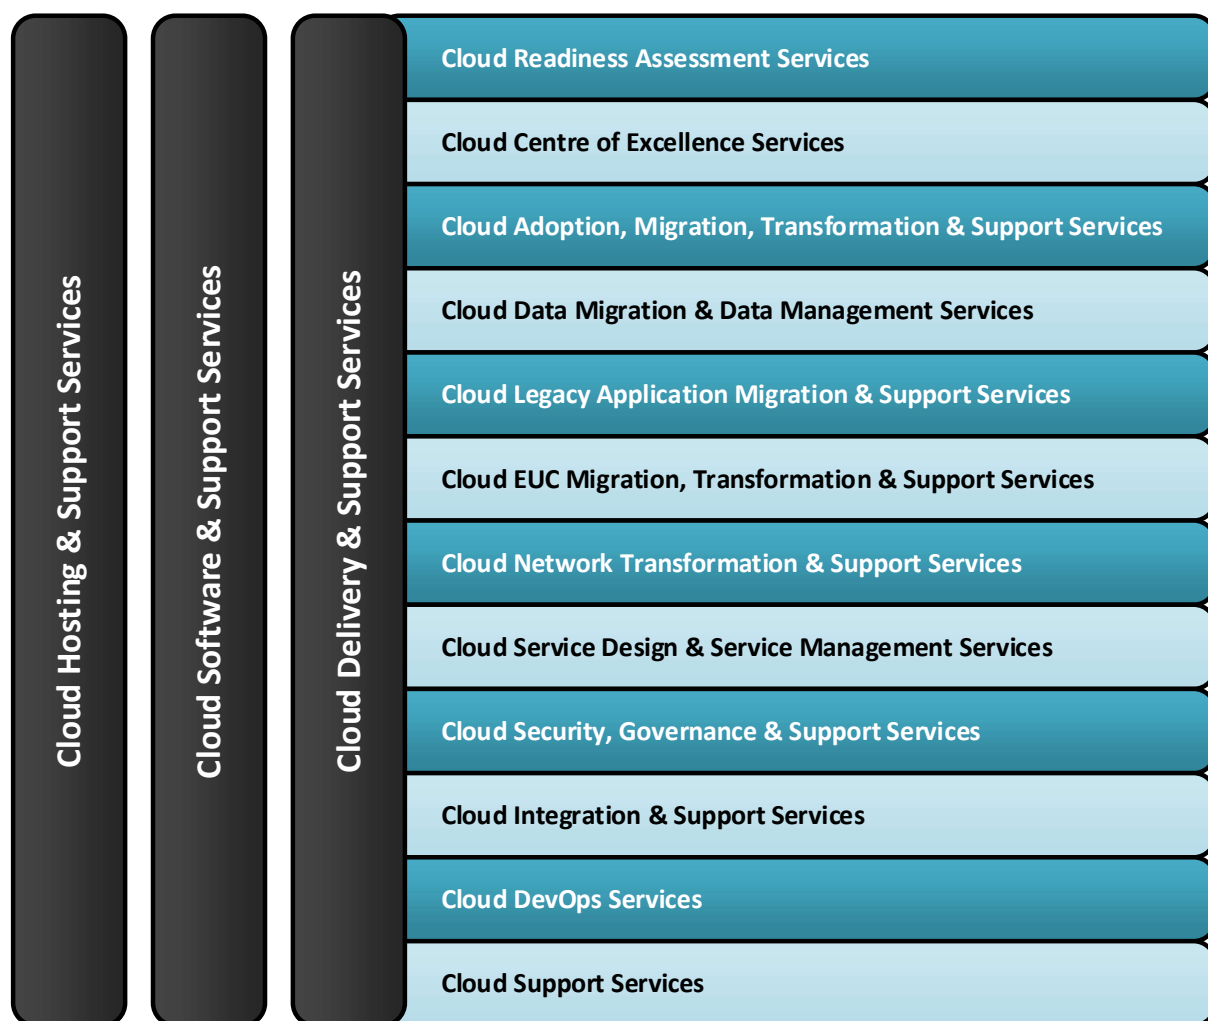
Cloud Hosting & Support Services

Cloud Software & Support Services

Cloud Delivery & Support Services

Cloud Readiness Assessment Services

Cloud Centre of Excellence Services

Cloud Adoption, Migration, Transformation & Support Services

Cloud Data Migration & Data Management Services

Cloud Legacy Application Migration & Support Services

Cloud EUC Migration, Transformation & Support Services

Cloud Network Transformation & Support Services

Cloud Service Design & Service Management Services

Cloud Security, Governance & Support Services

Cloud Integration & Support Services

Cloud DevOps Services

Cloud Support Services